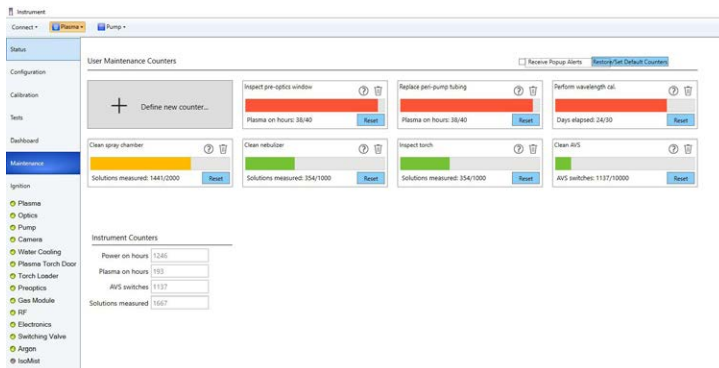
Instrument

Connect ▾ Plasma ▾ Pump ▾

Status
Configuration
Calibration
Tests
Dashboard
Maintenance
Ignition
Plasma
Optics
Pump
Camera
Water Cooling
Plasma Torch Door
Torch Loader
Preoptics
Gas Module
RF
Electronics
Switching Valve
Argon
IsoMist

User Maintenance Counters

Receive Popup Alerts

Restore/Set Default Counters

+ Define new counter...

Inspect pre-optics window
Plasma on hours: 38/40
Reset

Replace peri-pump tubing
Plasma on hours: 38/40
Reset

Perform wavelength cal.
Days elapsed: 24/30
Reset

Clean spray chamber
Solutions measured: 1441/2000
Reset

Clean nebulizer
Solutions measured: 354/1000
Reset

Inspect torch
Solutions measured: 354/1000
Reset

Clean AVS
AVS switches: 1137/10000
Reset

Instrument Counters

| | |
|---|---|
| Power on hours | 1246 |
| Plasma on hours | 193 |
| AVS switches | 1137 |
| Solutions measured | 1667 |